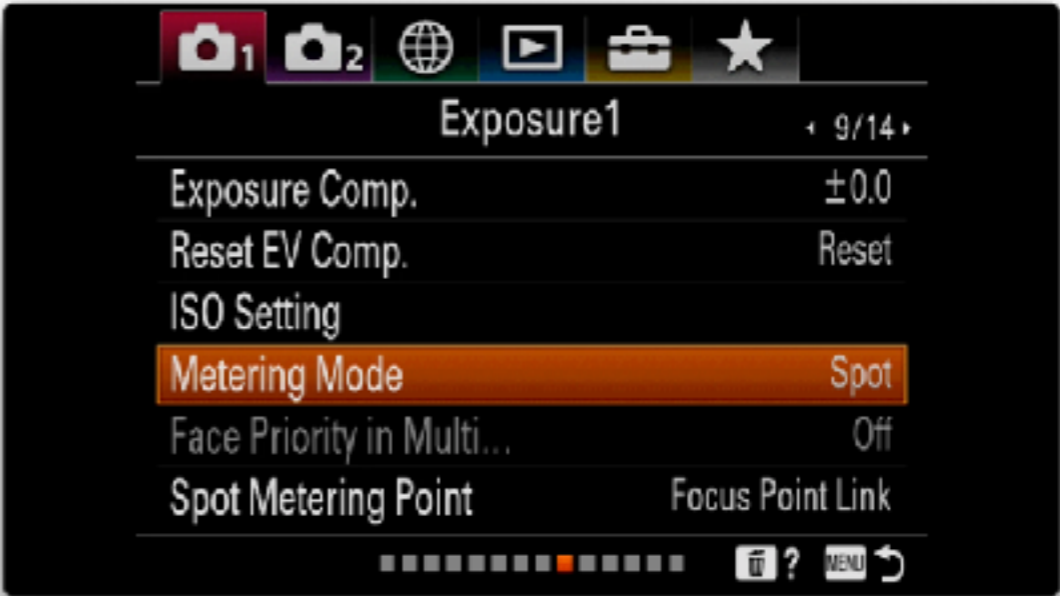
1 2

Exposure1 ◂ 9/14 ▸

| | |
|---|---|
| Exposure Comp. | ±0.0 |
| Reset EV Comp. | Reset |
| ISO Setting | |
| Metering Mode | Spot |
| Face Priority in Multi... | Off |
| Spot Metering Point | Focus Point Link |

? MENU